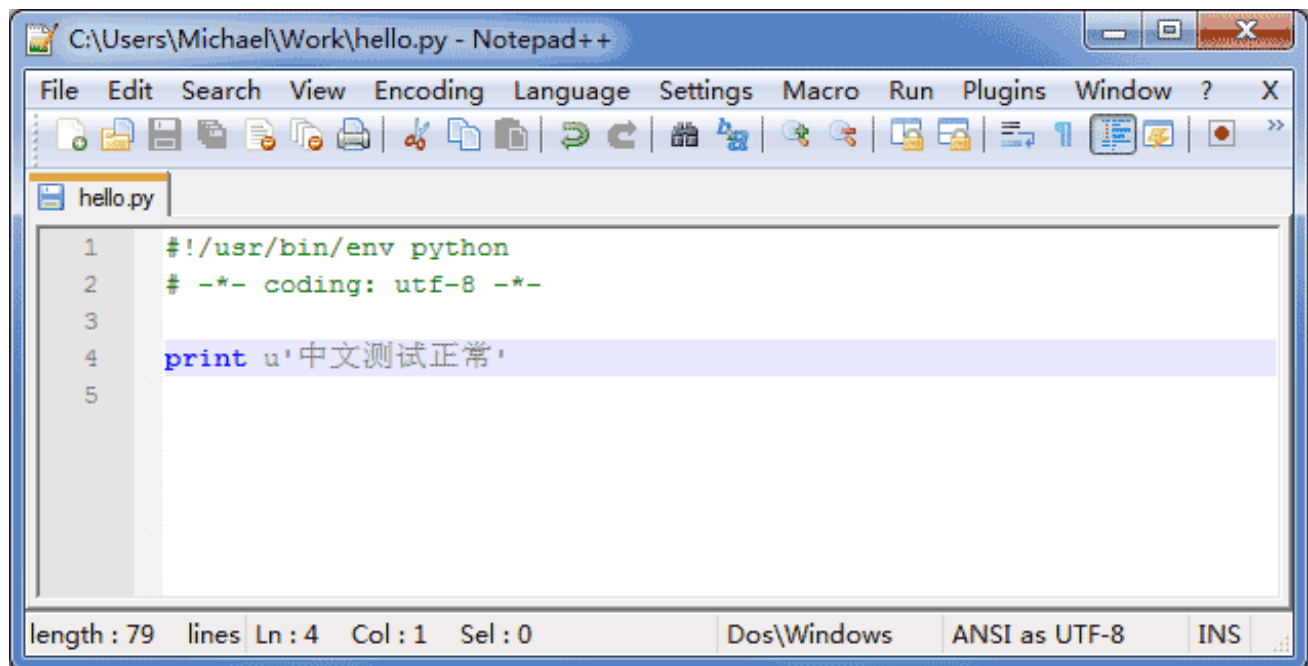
C:\Users\Michael\Work\hello.py - Notepad++

File Edit Search View Encoding Language Settings Macro Run Plugins Window ? X

hello.py

1 #!/usr/bin/env python
2 # -*- coding: utf-8 -*-
3
4 print u'中文测试正常'
5

length : 79 lines Ln : 4 Col : 1 Sel : 0 Dos\Windows ANSI as UTF-8 INS